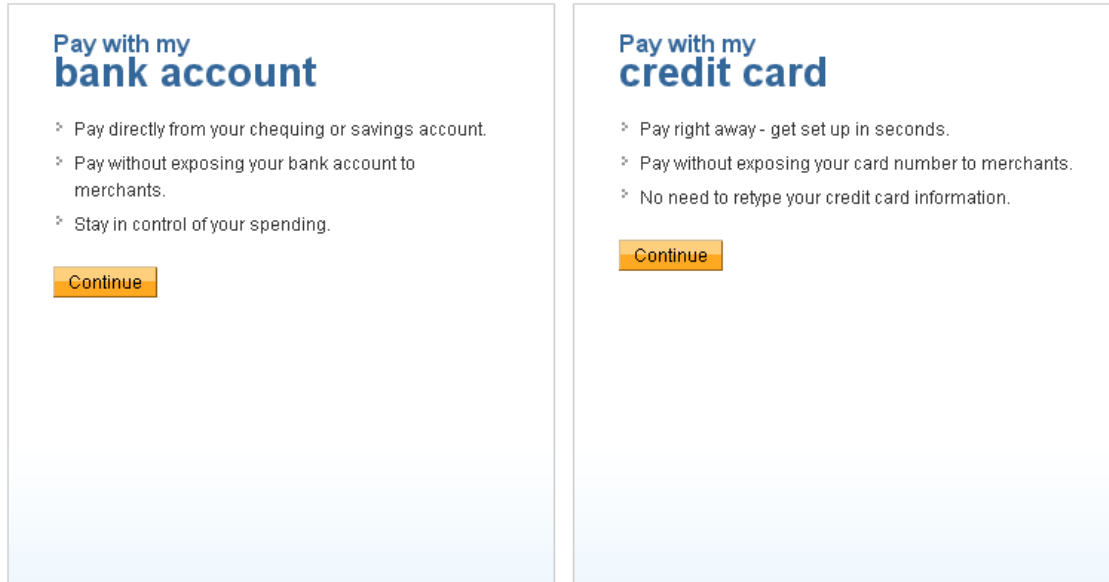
Pay with my
bank account

- Pay directly from your chequing or savings account.
- Pay without exposing your bank account to merchants.
- Stay in control of your spending.

Continue

Pay with my
credit card

- Pay right away - get set up in seconds.
- Pay without exposing your card number to merchants.
- No need to retype your credit card information.

Continue